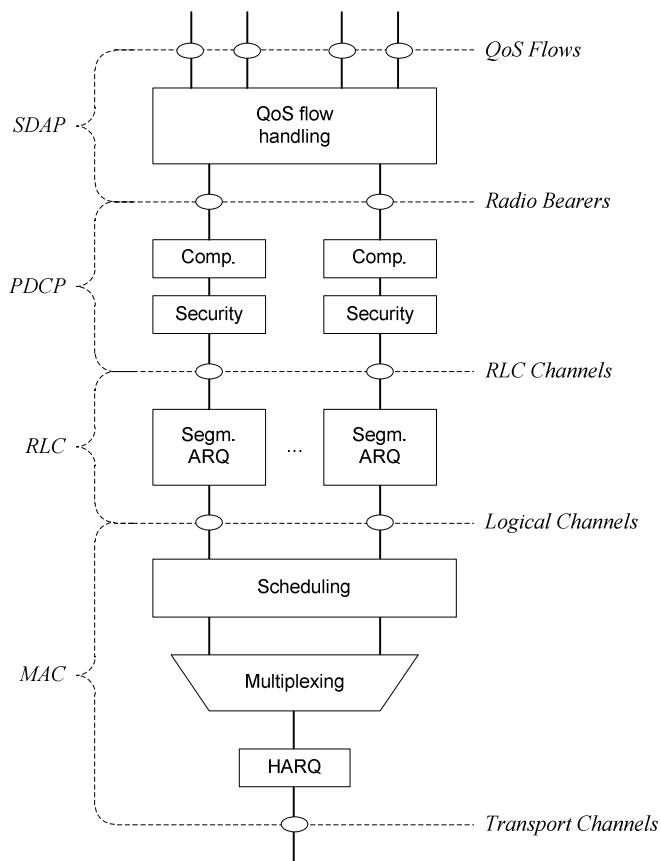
QoS Flows

SDAP

QoS flow handling

Radio Bearers

PDCP

Comp.

Comp.

Security

Security

RLC Channels

RLC

Segm. ARQ

...

Segm. ARQ

Logical Channels

Scheduling

MAC

Multiplexing

HARQ

Transport Channels